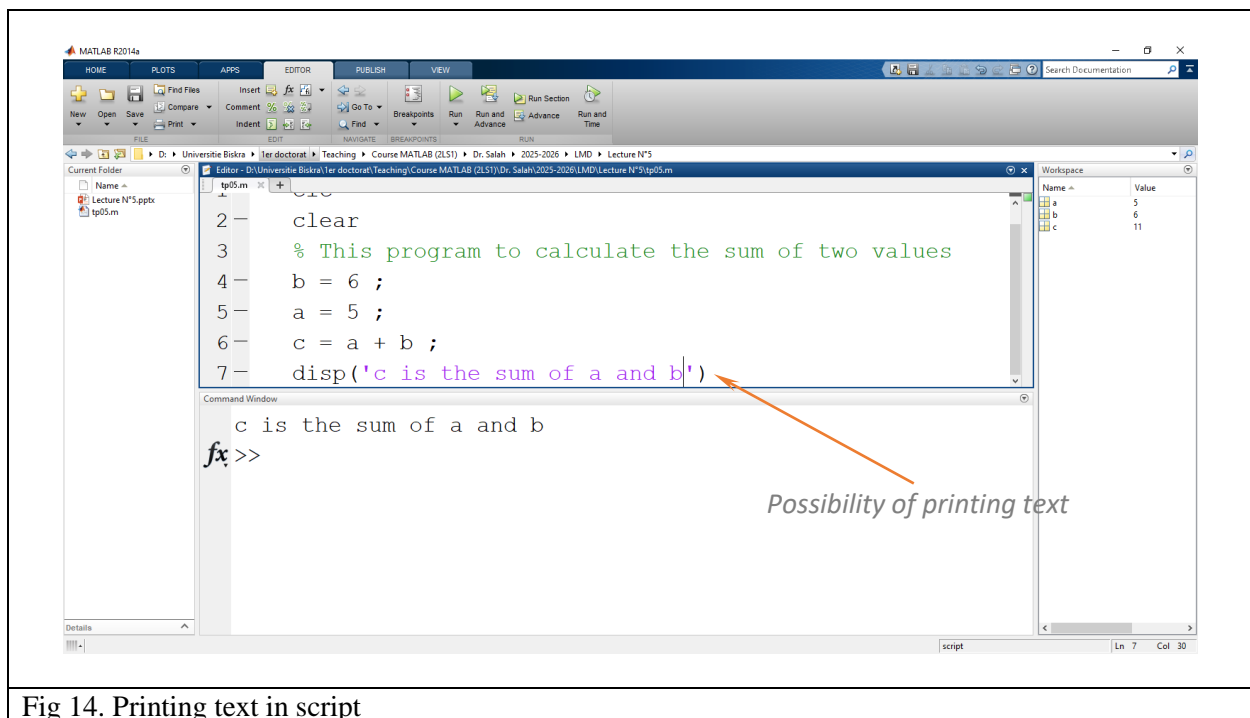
MATLAB R2014a

HOME PLOTS APPS EDITOR PUBLISH VIEW

Search Documentation

New Open Save Find Files Compare Print FILE
Insert Comment Indent EDIT
Go To Find NAVIGATE
Breakpoints BREAKPOINTS
Run Run and Advance Run Section Advance Run and Time RUN

D: ▸ Universitie Biskra ▸ 1er doctorat ▸ Teaching ▸ Course MATLAB (2LS1) ▸ Dr. Salah ▸ 2025-2026 ▸ LMD ▸ Lecture N°5

Current Folder
Name
Lecture N°5.pptx
tp05.m

Editor - D:\Universitie Biskra\1er doctorat\Teaching\Course MATLAB (2LS1)\Dr. Salah\2025-2026\LMD\Lecture N°5\tp05.m
tp05.m +

2 — clear
3 % This program to calculate the sum of two values
4 — b = 6 ;
5 — a = 5 ;
6 — c = a + b ;
7 — disp('c is the sum of a and b')

Command Window
c is the sum of a and b
$fx$ >>

Possibility of printing text

Workspace
| Name | Value |
|---|---|
| a | 5 |
| b | 6 |
| c | 11 |

Details

script Ln 7 Col 30

Fig 14. Printing text in script